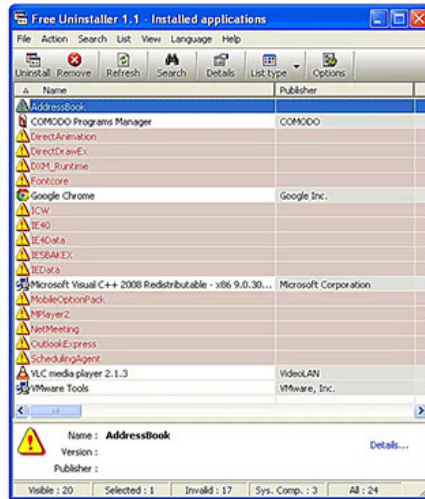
Free Uninstaller 1.1 - Installed applications

File Action Search List View Language Help

Uninstall Remove Refresh Search Details List type Options

| Name | Publisher |
|---|---|
| AddressBook | |
| COMODO Programs Manager | COMODO |
| DirectAnimation | |
| DirectDrawEx | |
| DXM_Runtime | |
| Fontcore | |
| Google Chrome | Google Inc. |
| ICW | |
| IE40 | |
| IE4Data | |
| IE5BAKEX | |
| IEData | |
| Microsoft Visual C++ 2008 Redistributable - x86 9.0.30... | Microsoft Corporation |
| MobileOptionPack | |
| MPlayer2 | |
| NetMeeting | |
| OutlookExpress | |
| SchedulingAgent | |
| VLC media player 2.1.3 | VideoLAN |
| VMware Tools | VMware, Inc. |

Name : AddressBook
Version :
Publisher :

Details...

Visible : 20 | Selected : 1 | Invalid : 17 | Sys. Comp. : 3 | All : 24